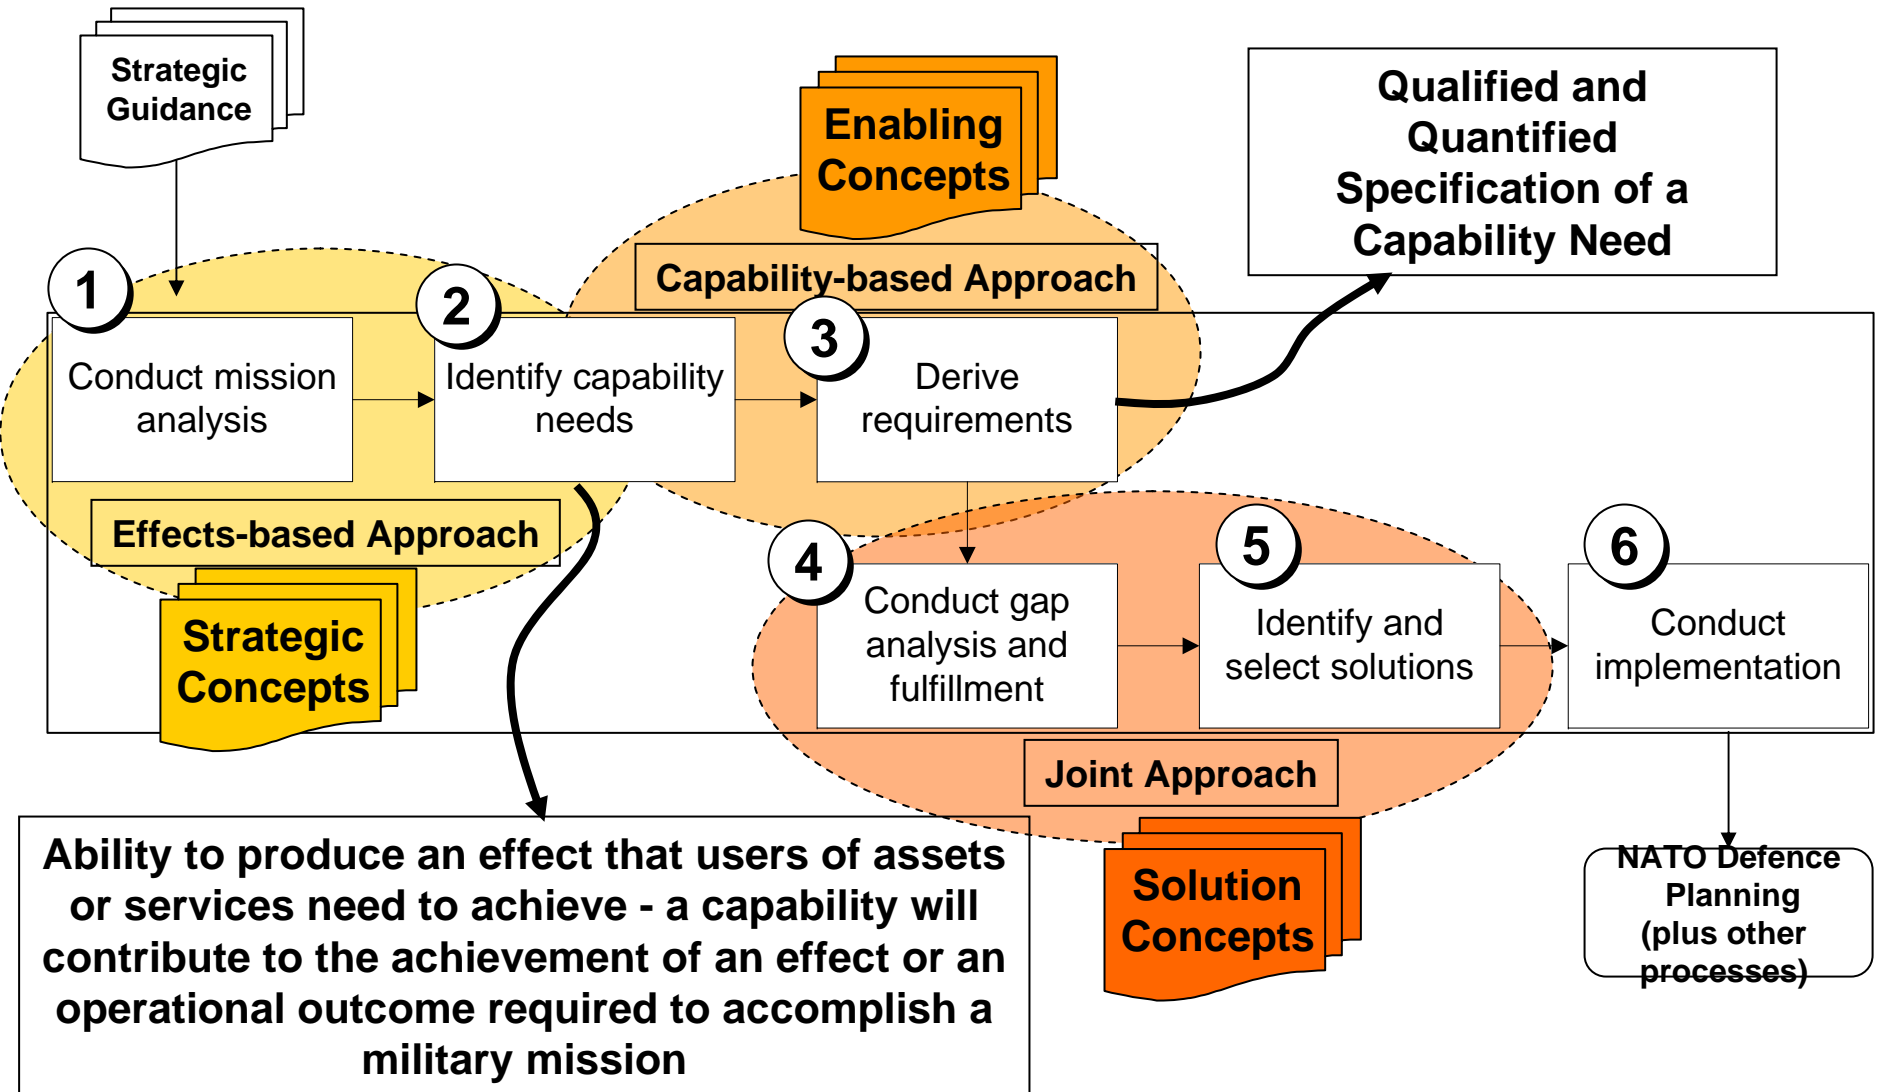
Strategic Guidance

Enabling Concepts

Qualified and Quantified Specification of a Capability Need

Capability-based Approach

1

Conduct mission analysis

2

Identify capability needs

3

Derive requirements

Effects-based Approach

Strategic Concepts

4

Conduct gap analysis and fulfillment

5

Identify and select solutions

6

Conduct implementation

Joint Approach

Solution Concepts

NATO Defence Planning (plus other processes)

Ability to produce an effect that users of assets or services need to achieve - a capability will contribute to the achievement of an effect or an operational outcome required to accomplish a military mission